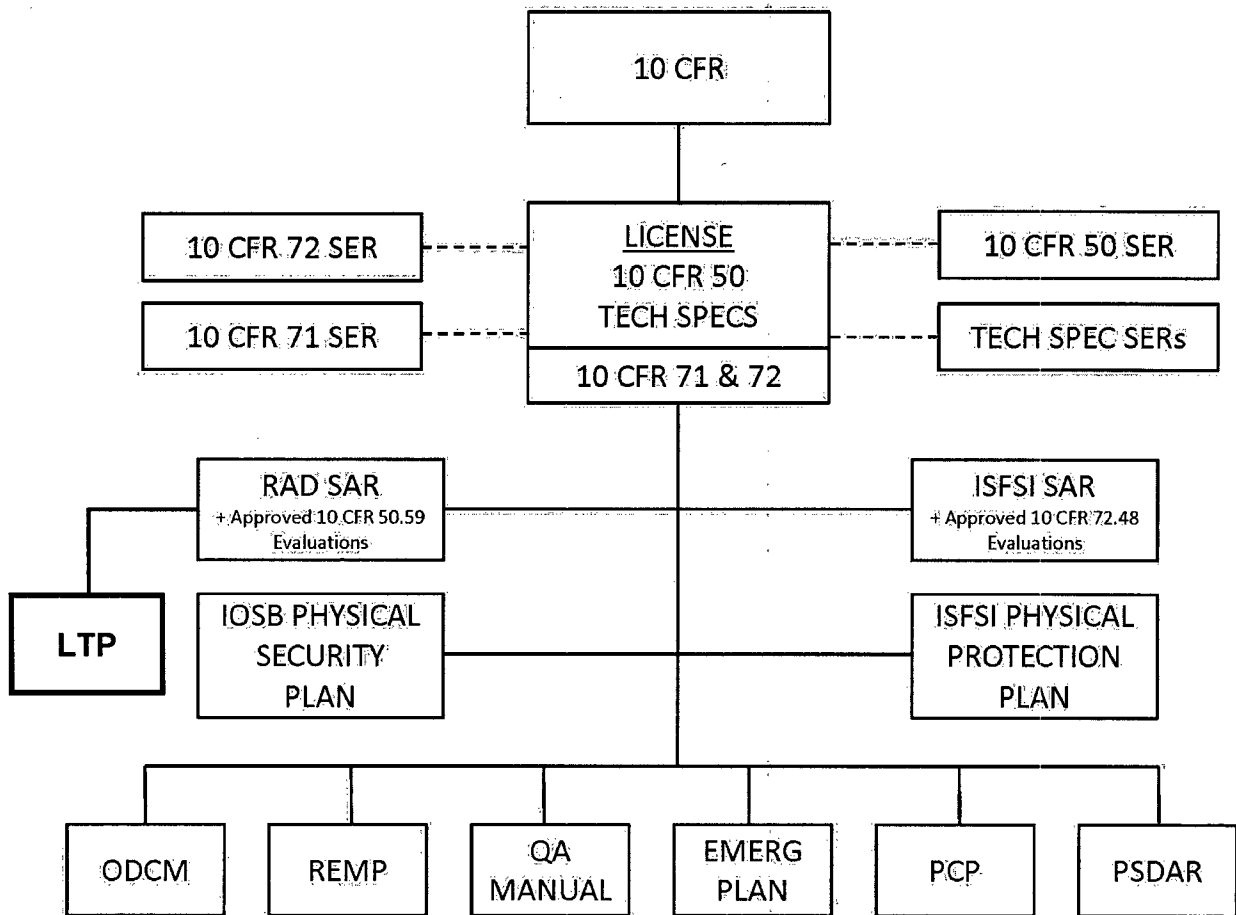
10 CFR

10 CFR 72 SER

10 CFR 71 SER

LICENSE
10 CFR 50
TECH SPECS

10 CFR 71 & 72

10 CFR 50 SER

TECH SPEC SERs

RAD SAR
+ Approved 10 CFR 50.59 Evaluations

ISFSI SAR
+ Approved 10 CFR 72.48 Evaluations

LTP

IOSB PHYSICAL SECURITY PLAN

ISFSI PHYSICAL PROTECTION PLAN

ODCM

REMP

QA MANUAL

EMERG PLAN

PCP

PSDAR